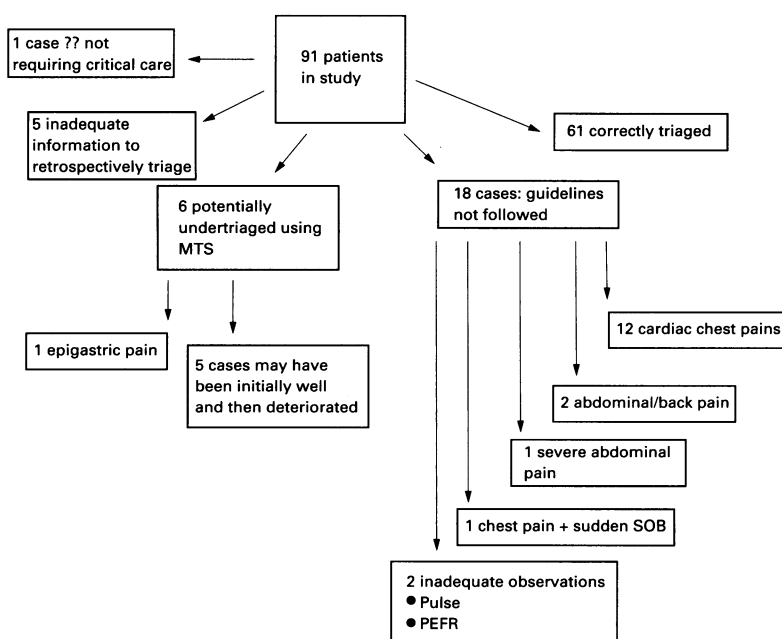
91 patients in study

1 case ?? not requiring critical care

5 inadequate information to retrospectively triage

61 correctly triaged

6 potentially undertriaged using MTS

18 cases: guidelines not followed

1 epigastric pain

5 cases may have been initially well and then deteriorated

12 cardiac chest pains

2 abdominal/back pain

1 severe abdominal pain

1 chest pain + sudden SOB

2 inadequate observations
● Pulse
● PEFR